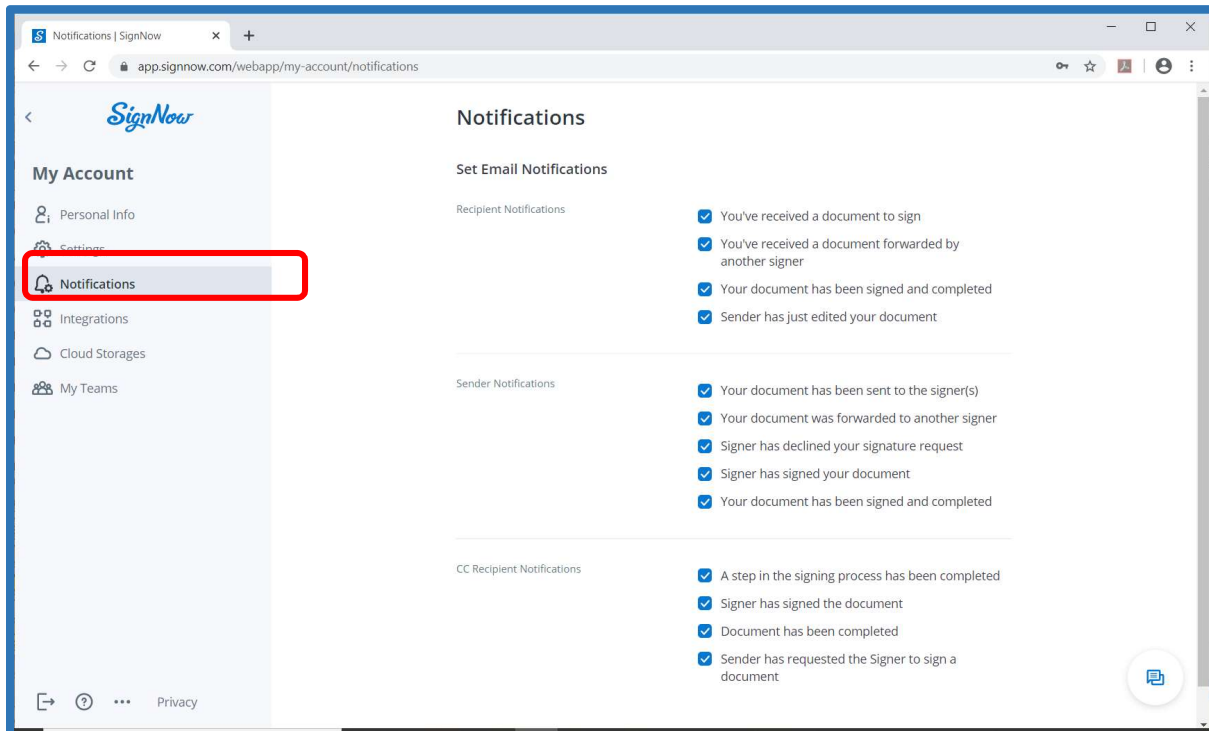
Notifications | SignNow
app.signnow.com/webapp/my-account/notifications

SignNow

My Account
Personal Info
Settings
Notifications
Integrations
Cloud Storages
My Teams

Privacy

Notifications

Set Email Notifications

Recipient Notifications
You've received a document to sign
You've received a document forwarded by another signer
Your document has been signed and completed
Sender has just edited your document

Sender Notifications
Your document has been sent to the signer(s)
Your document was forwarded to another signer
Signer has declined your signature request
Signer has signed your document
Your document has been signed and completed

CC Recipient Notifications
A step in the signing process has been completed
Signer has signed the document
Document has been completed
Sender has requested the Signer to sign a document